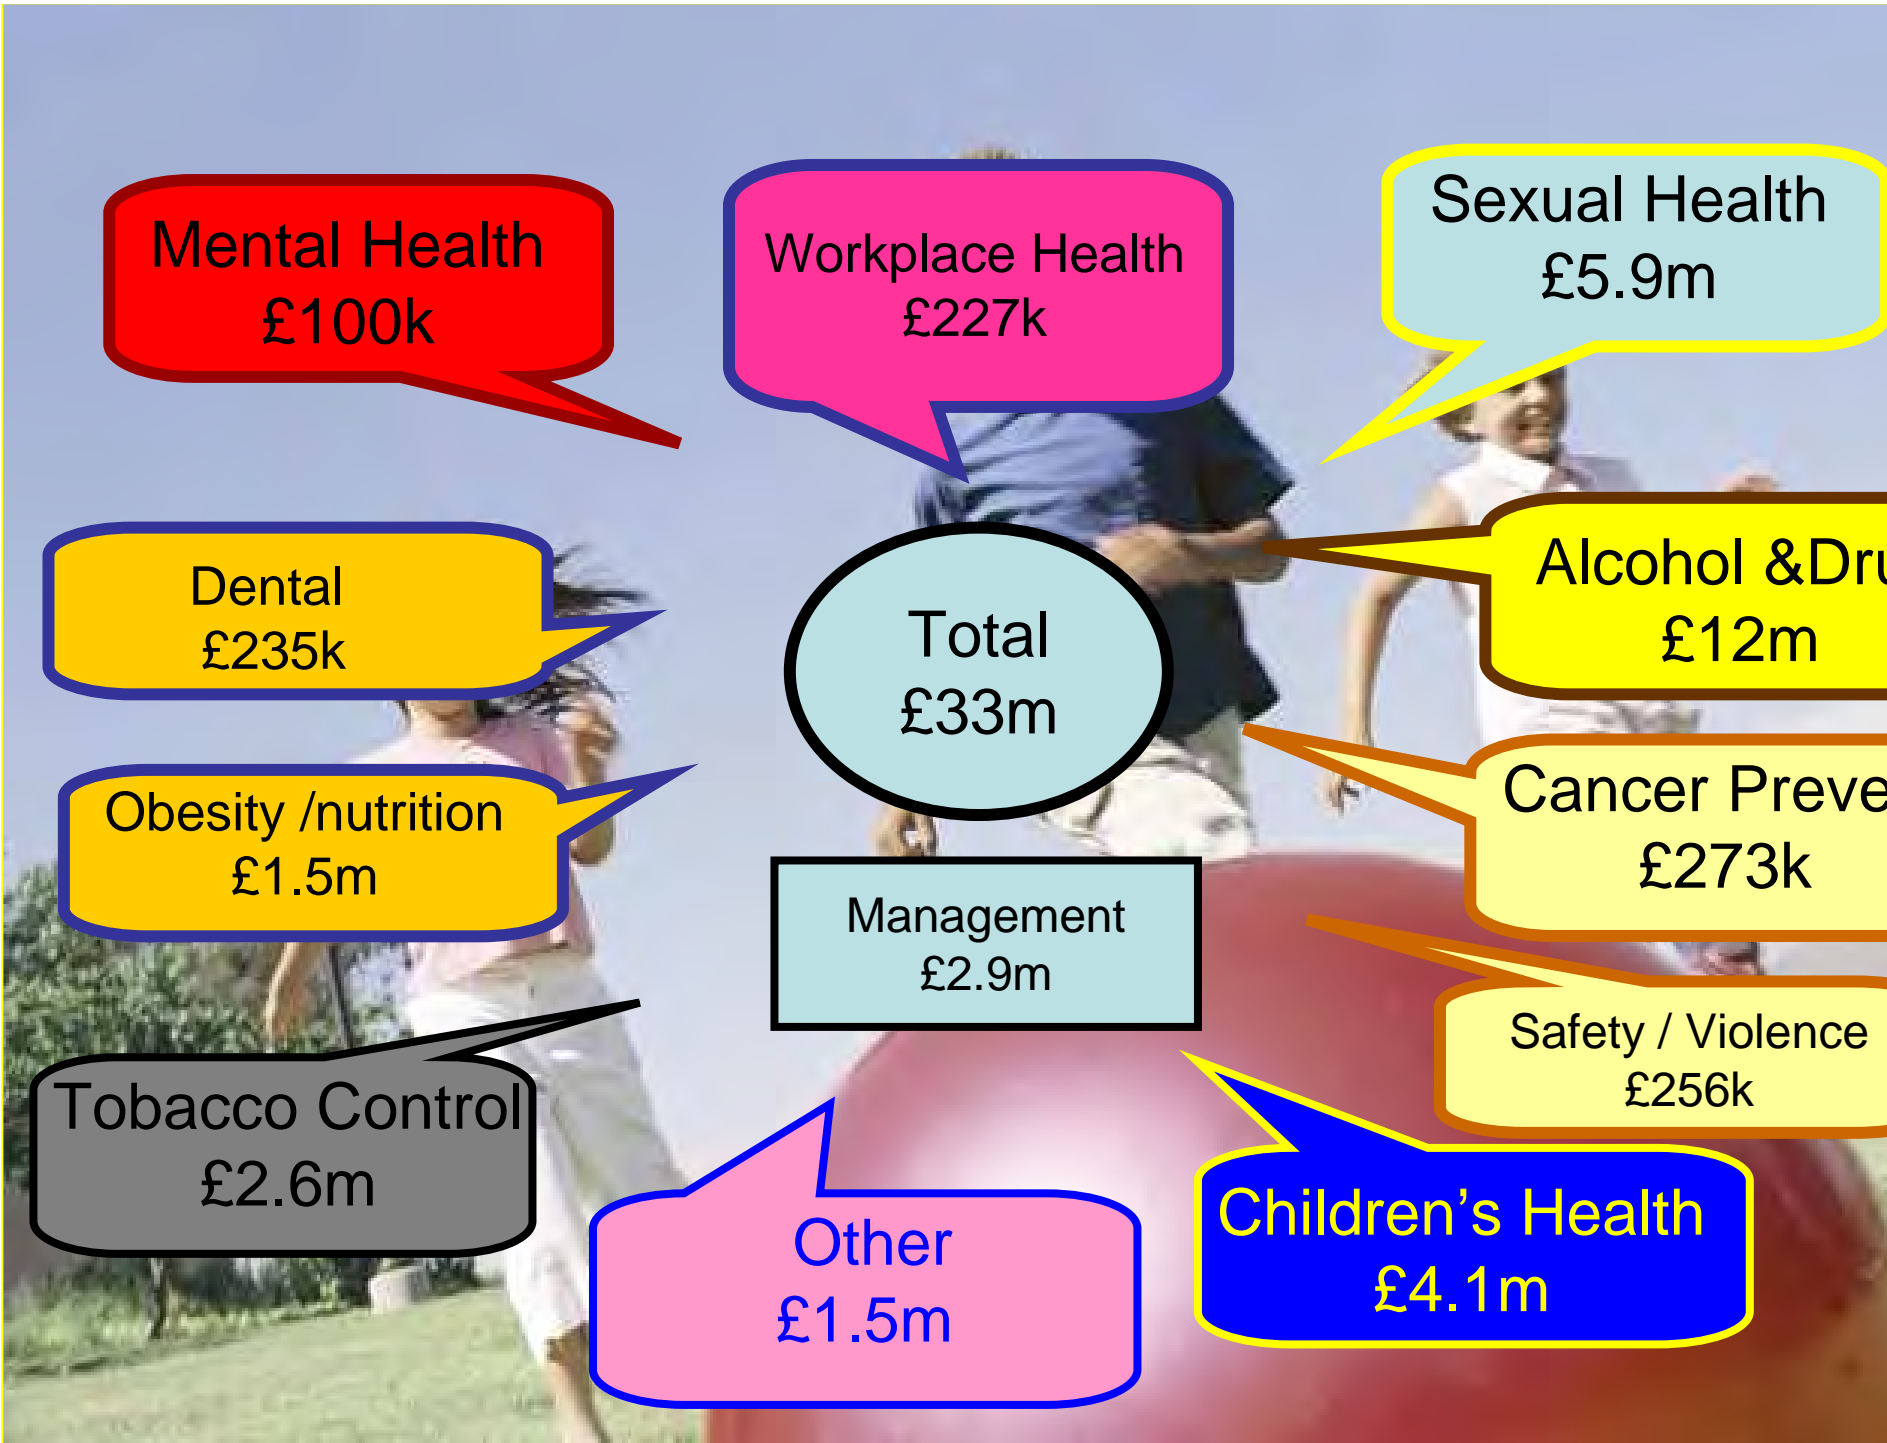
Mental Health
£100k

Workplace Health
£227k

Sexual Health
£5.9m

Dental
£235k

Total
£33m

Alcohol &Dru
£12m

Obesity /nutrition
£1.5m

Cancer Preve
£273k

Management
£2.9m

Safety / Violence
£256k

Tobacco Control
£2.6m

Other
£1.5m

Children’s Health
£4.1m